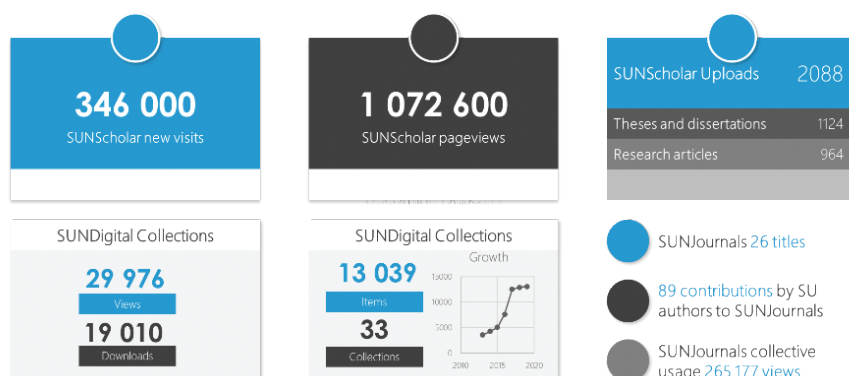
346 000
SUNScholar new visits

1 072 600
SUNScholar pageviews

SUNScholar Uploads 2088

| | |
|---|---|
| Theses and dissertations | 1124 |
| Research articles | 964 |

SUNDigital Collections
29 976
Views
19 010
Downloads

SUNDigital Collections
13 039
Items
33
Collections
Growth
15000
10000
5000
0
2005
2010
2015
2020

SUNJournals 26 titles

89 contributions by SU authors to SUNJournals

SUNJournals collective usage 265 177 views